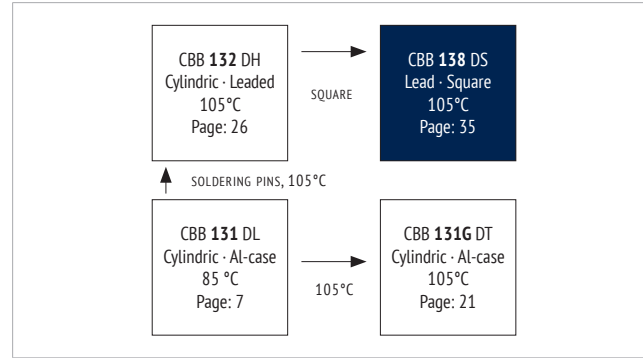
CBB 132 DH
Cylindric · Leaded
105°C
Page: 26

SQUARE

CBB 138 DS
Lead · Square
105°C
Page: 35

SOLDERING PINS, 105°C

CBB 131 DL
Cylindric · Al-case
85 °C
Page: 7

105°C

CBB 131G DT
Cylindric · Al-case
105°C
Page: 21